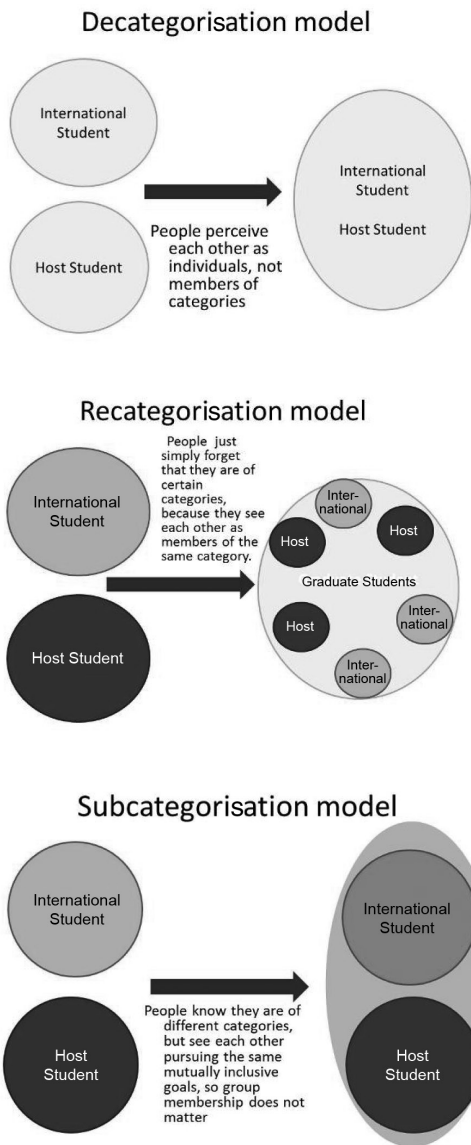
Decategorisation model

International Student

Host Student

People perceive each other as individuals, not members of categories

International Student

Host Student

Recategorisation model

International Student

Host Student

People just simply forget that they are of certain categories, because they see each other as members of the same category.

International

Host

Host

Graduate Students

Host

International

International

Subcategorisation model

International Student

Host Student

People know they are of different categories, but see each other pursuing the same mutually inclusive goals, so group membership does not matter

International Student

Host Student